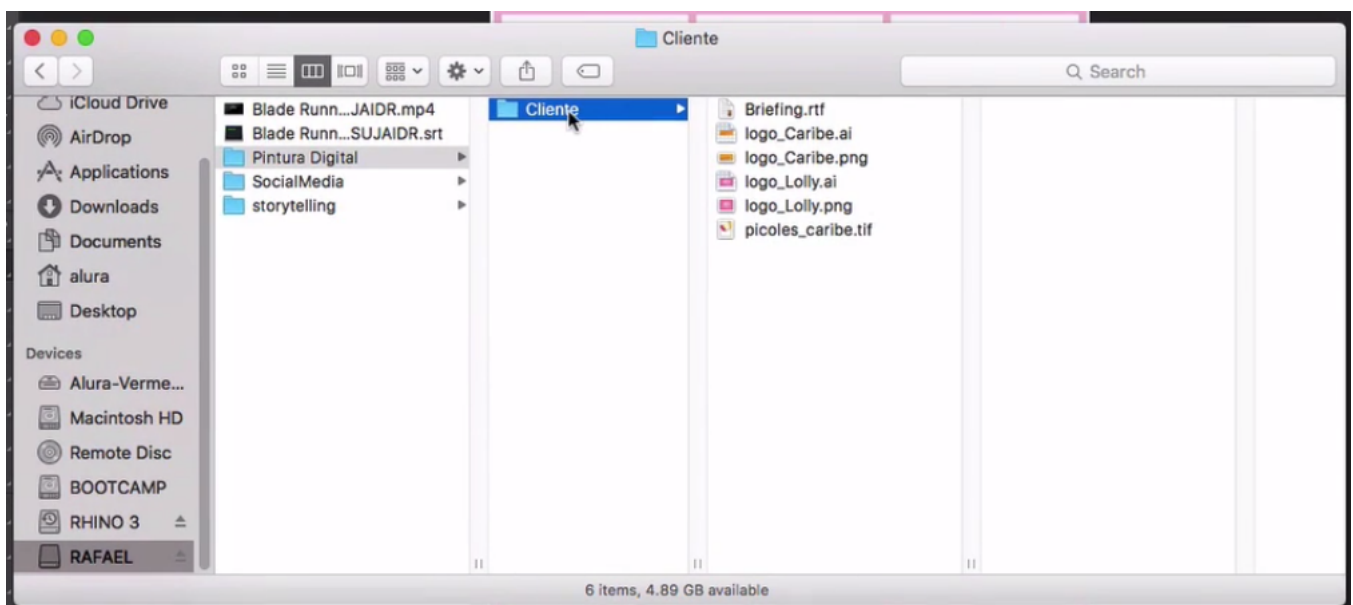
Cliente

Search

iCloud Drive
AirDrop
Applications
Downloads
Documents
alura
Desktop

Devices
Alura-Verme...
Macintosh HD
Remote Disc
BOOTCAMP
RHINO 3
RAFAEL

Blade Runn...JAIDR.mp4
Blade Runn...SUJAIDR.srt
Pintura Digital
SocialMedia
storytelling

Cliente

Briefing.rtf
logo_Caribe.ai
logo_Caribe.png
logo_Lolly.ai
logo_Lolly.png
picoles_caribe.tif

6 items, 4.89 GB available